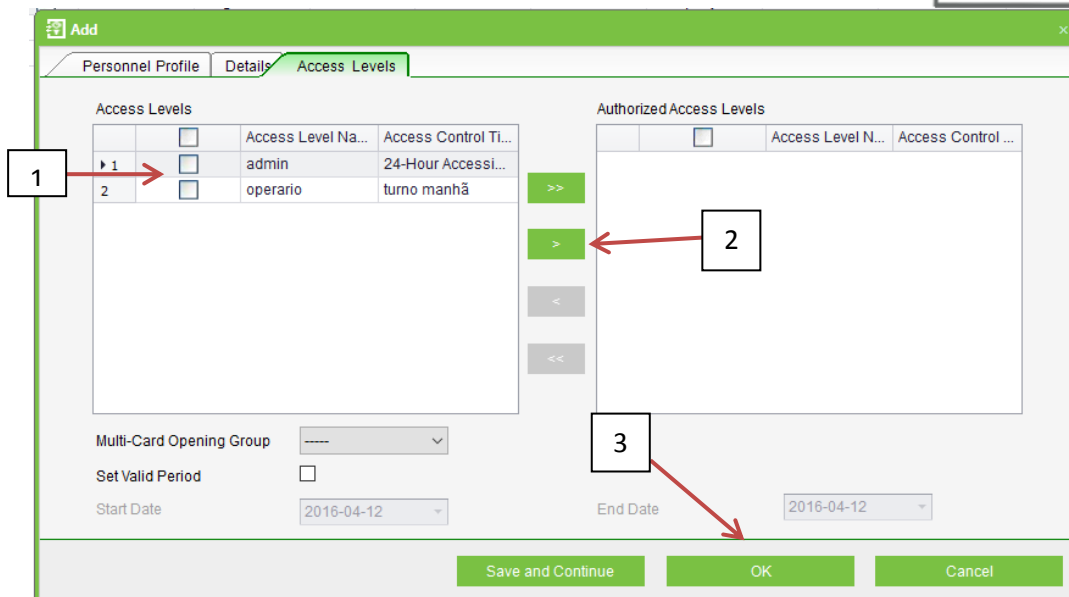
Add

Personnel Profile | Details | Access Levels

Access Levels

| | | Access Level Na... | Access Control Ti... |
|---|---|---|---|
| 1 | | admin | 24-Hour Accessi... |
| 2 | | operario | turno manhã |

>>
>
<
<<

Authorized Access Levels

| | | Access Level N... | Access Control ... |
|---|---|---|---|

1
2
3

Multi-Card Opening Group -----

Set Valid Period

Start Date 2016-04-12

End Date 2016-04-12

Save and Continue
OK
Cancel